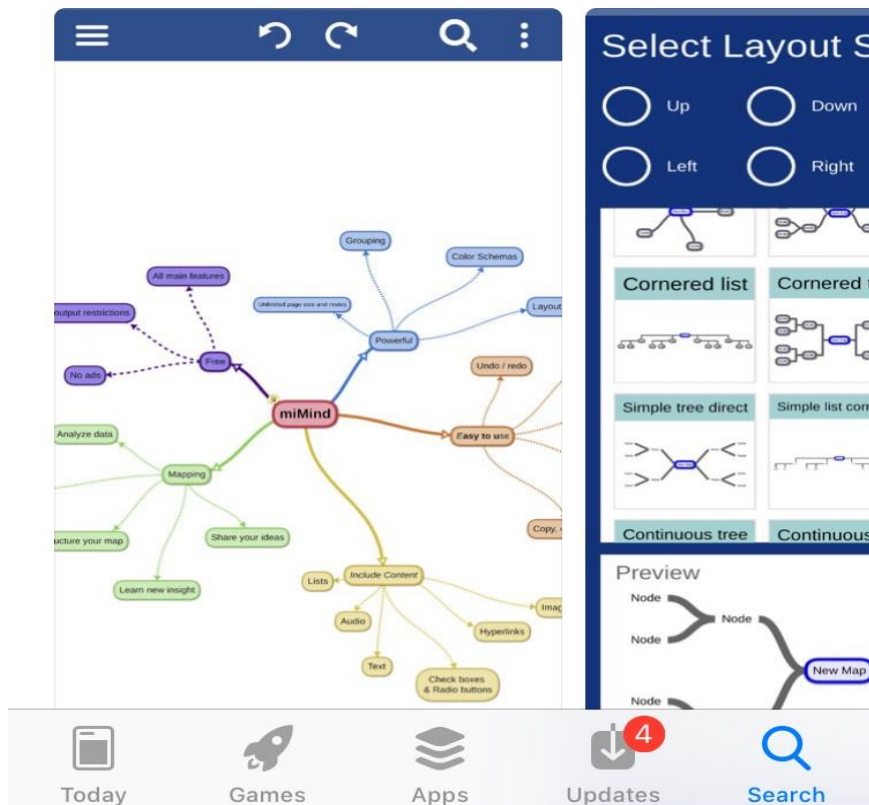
Grouping
Color Schemas
All main features
Unlimited page size and nodes
Layout
output restrictions
Powerful
Free
No ads
Undo / redo
miMind
Analyze data
Easy to use
Mapping
ucture your map
Share your ideas
Copy,
Learn new insight
Lists
Include Content
Imag
Audio
Hyperlinks
Text
Check boxes & Radio buttons

Select Layout S
Up
Down
Left
Right
Cornered list
Cornered
Simple tree direct
Simple list corr
Continuous tree
Continuous
Preview
Node
Node
Node
New Map
Node

Today
Games
Apps
4
Updates
Search